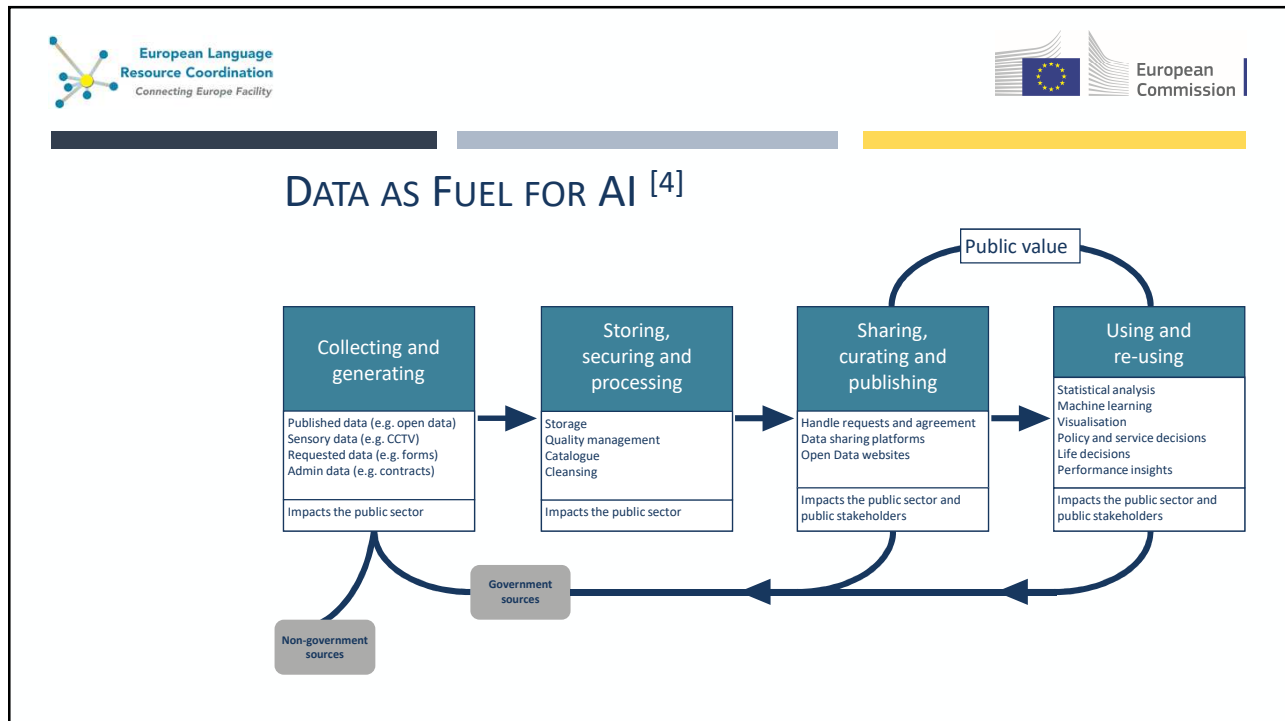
European Language Resource Coordination
Connecting Europe Facility

European Commission

DATA AS FUEL FOR AI $^{[4]}$

Public value

Collecting and generating

Published data (e.g. open data)
Sensory data (e.g. CCTV)
Requested data (e.g. forms)
Admin data (e.g. contracts)

Impacts the public sector

Storing, securing and processing

Storage
Quality management
Catalogue
Cleansing

Impacts the public sector

Sharing, curating and publishing

Handle requests and agreement
Data sharing platforms
Open Data websites

Impacts the public sector and public stakeholders

Using and re-using

Statistical analysis
Machine learning
Visualisation
Policy and service decisions
Life decisions
Performance insights

Impacts the public sector and public stakeholders

Government sources

Non-government sources